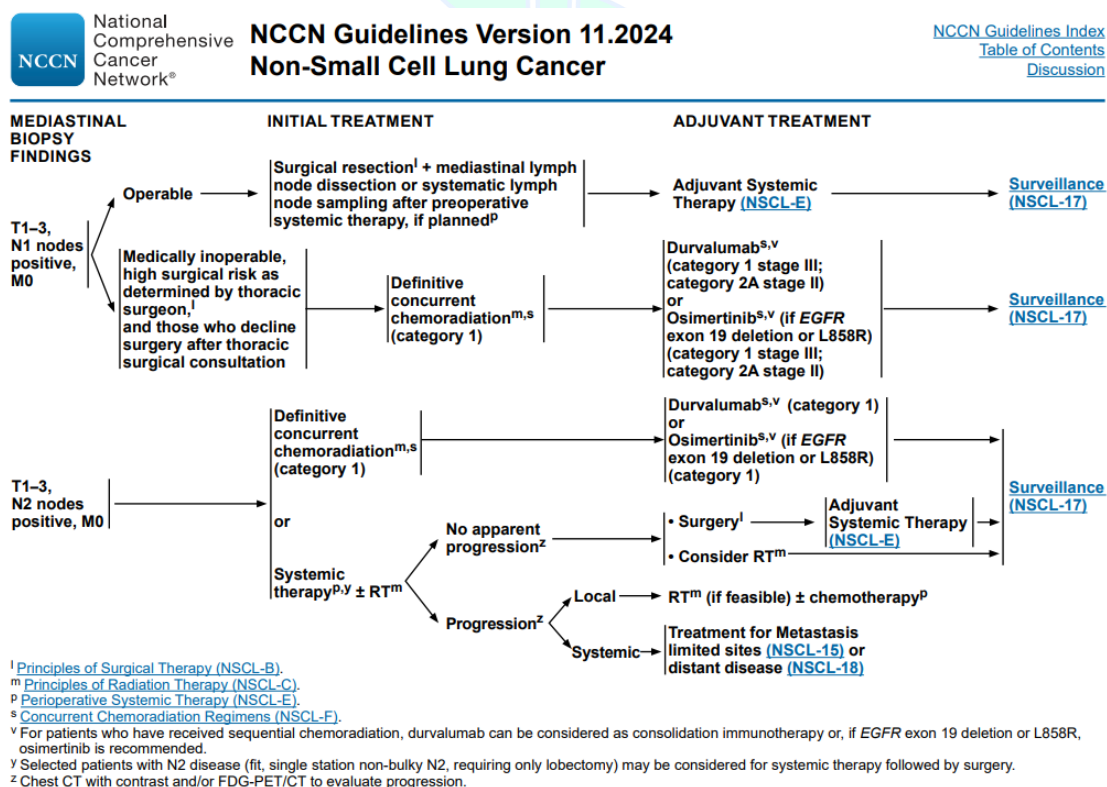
NCCN National Comprehensive Cancer Network®

NCCN Guidelines Version 11.2024
Non-Small Cell Lung Cancer

NCCN Guidelines Index
Table of Contents
Discussion

MEDIASTINAL BIOPSY FINDINGS

INITIAL TREATMENT

ADJUVANT TREATMENT

T1–3, N1 nodes positive, M0

Operable

Surgical resection$^{l}$ + mediastinal lymph node dissection or systematic lymph node sampling after preoperative systemic therapy, if planned$^{p}$

Adjuvant Systemic Therapy (NSCLC-E)

Surveillance (NSCLC-17)

Medically inoperable, high surgical risk as determined by thoracic surgeon,$^{l}$ and those who decline surgery after thoracic surgical consultation

Definitive concurrent chemoradiation$^{m,s}$ (category 1)

Durvalumab$^{s,v}$ (category 1 stage III; category 2A stage II) or Osimertinib$^{s,v}$ (if EGFR exon 19 deletion or L858R) (category 1 stage III; category 2A stage II)

Surveillance (NSCLC-17)

T1–3, N2 nodes positive, M0

Definitive concurrent chemoradiation$^{m,s}$ (category 1)

Durvalumab$^{s,v}$ (category 1) or Osimertinib$^{s,v}$ (if EGFR exon 19 deletion or L858R) (category 1)

Surveillance (NSCLC-17)

or

Systemic therapy$^{p,y}$ ± RT$^{m}$

No apparent progression$^{z}$

• Surgery$^{l}$

Adjuvant Systemic Therapy (NSCLC-E)

• Consider RT$^{m}$

Progression$^{z}$

Local

RT$^{m}$ (if feasible) ± chemotherapy$^{p}$

Systemic

Treatment for Metastasis limited sites (NSCLC-15) or distant disease (NSCLC-18)

$^{l}$ Principles of Surgical Therapy (NSCLC-B).
$^{m}$ Principles of Radiation Therapy (NSCLC-C).
$^{p}$ Perioperative Systemic Therapy (NSCLC-E).
$^{s}$ Concurrent Chemoradiation Regimens (NSCLC-F).
$^{v}$ For patients who have received sequential chemoradiation, durvalumab can be considered as consolidation immunotherapy or, if EGFR exon 19 deletion or L858R, osimertinib is recommended.
$^{y}$ Selected patients with N2 disease (fit, single station non-bulky N2, requiring only lobectomy) may be considered for systemic therapy followed by surgery.
$^{z}$ Chest CT with contrast and/or FDG-PET/CT to evaluate progression.